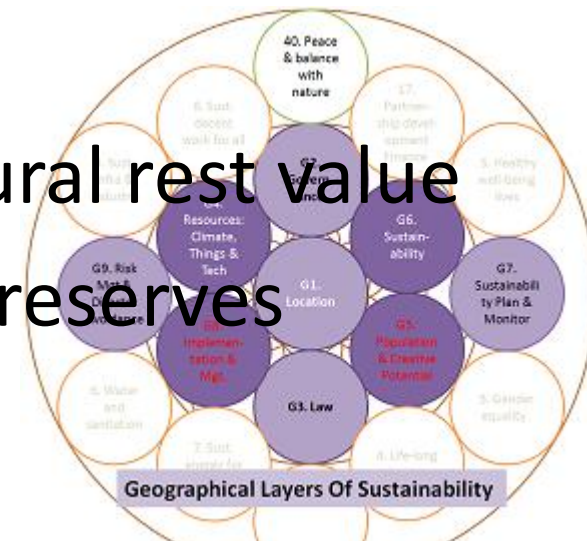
40. Peace & balance with nature

6. Sust. decent work for all

17. Partnership development

ural rest value

G2. Governance

Resources: Climate, Things & Tech

G6. Sustainability

3. Healthy well-being lives

G9. Risk Mgt & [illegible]

G1. Location

G7. Sustainability Plan & Monitor

reserves

G8. Implementation & Mgt.

G5. Population & Creative Potential

6. Water and sanitation

G3. Law

5. Gender equality

7. Sust. energy for

4. Life-long

Geographical Layers Of Sustainability